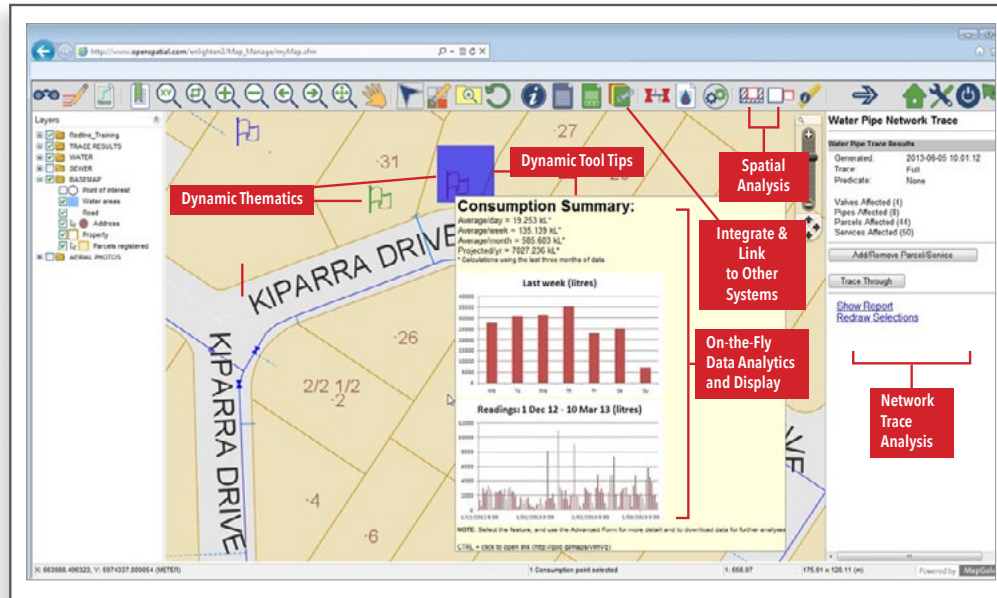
http://www.openspatial.com/enlighten3/Map_Manage/myMap.cfm

Layers
Redline_Training
TRACE RESULTS
WATER
SEWER
BASEMAP
Point of interest
Water areas
Road
Address
Property
Parcels registered
AERIAL PHOTOS

Dynamic Thematics

Dynamic Tool Tips

·27
·31
KIPARRA DRIVE
KIPARRA DRIVE
·26
2/2 1/2
·2
·4
·6

Consumption Summary:
Average/day = 19.253 kL*
Average/week = 135.139 kL*
Average/month = 585.603 kL*
Projected/yr = 7027.236 kL*
* Calculations using the last three months of data

Last week (litres)

Readings: 1 Dec 12 - 10 Mar 13 (litres)

NOTE: Select the feature, and use the Advanced Form for more detail and to download data for further analyses

CTRL + click to open link (http://goo.gl/maps/vmVg)

Spatial Analysis

Integrate & Link to Other Systems

On-the-Fly Data Analytics and Display

Water Pipe Network Trace

Water Pipe Trace Results
Generated: 2013-06-05 10:01:12
Trace: Full
Predicate: None

Valves Affected (4)
Pipes Affected (8)
Parcels Affected (44)
Services Affected (50)

Add/Remove Parcel/Service
Trace Through
Show Report
Redraw Selections

Network Trace Analysis

X: 663988.496323, Y: 6974337.889864 (METER)
1 Consumption point selected
1: 656.07
175.01 x 120.11 (m)
Powered by MapGuide